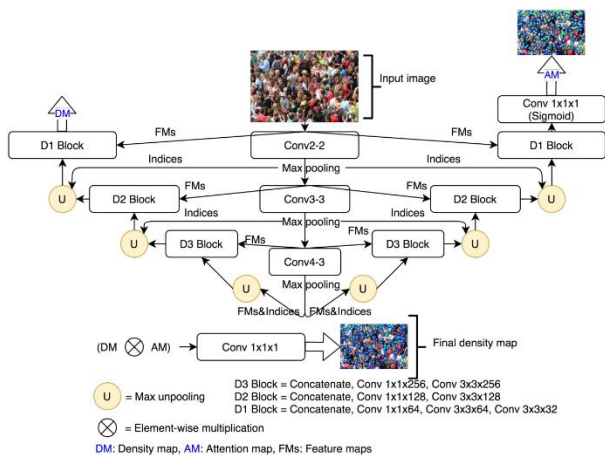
AM

Input image

Conv 1x1x1 (Sigmoid)

DM

D1 Block

FMs

Conv2-2

FMs

D1 Block

Indices

Max pooling

Indices

U

D2 Block

FMs

Conv3-3

FMs

D2 Block

U

Indices

Max pooling

Indices

U

D3 Block

FMs

Max pooling

FMs

D3 Block

U

Conv4-3

U

Max pooling

U

FMs&Indices

FMs&Indices

(DM $\otimes$ AM)

Conv 1x1x1

Final density map

U = Max unpooling

D3 Block = Concatenate, Conv 1x1x256, Conv 3x3x256
D2 Block = Concatenate, Conv 1x1x128, Conv 3x3x128
D1 Block = Concatenate, Conv 1x1x64, Conv 3x3x64, Conv 3x3x32

$\otimes$ = Element-wise multiplication

DM: Density map, AM: Attention map, FMs: Feature maps